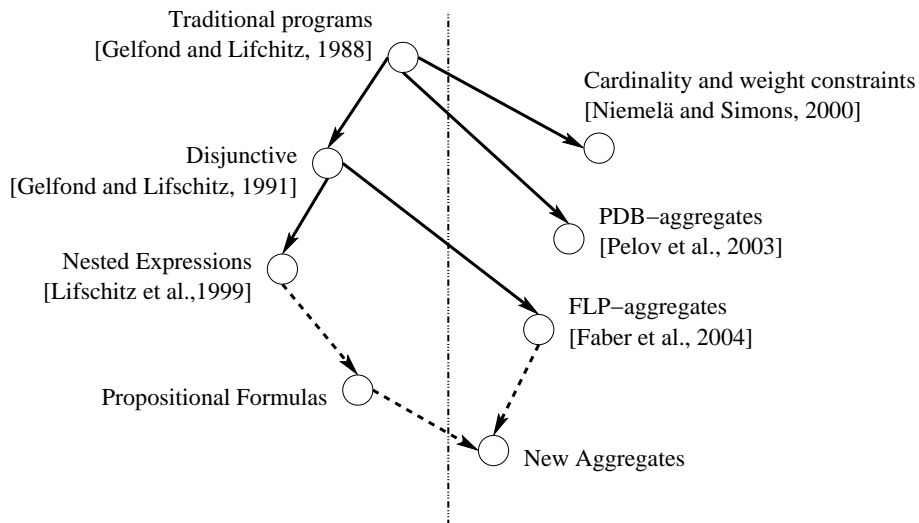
Traditional programs
[Gelfond and Lifchitz, 1988]

Cardinality and weight constraints
[Niemelä and Simons, 2000]

Disjunctive
[Gelfond and Lifschitz, 1991]

PDB−aggregates
[Pelov et al., 2003]

Nested Expressions
[Lifschitz et al.,1999]

FLP−aggregates
[Faber et al., 2004]

Propositional Formulas

New Aggregates